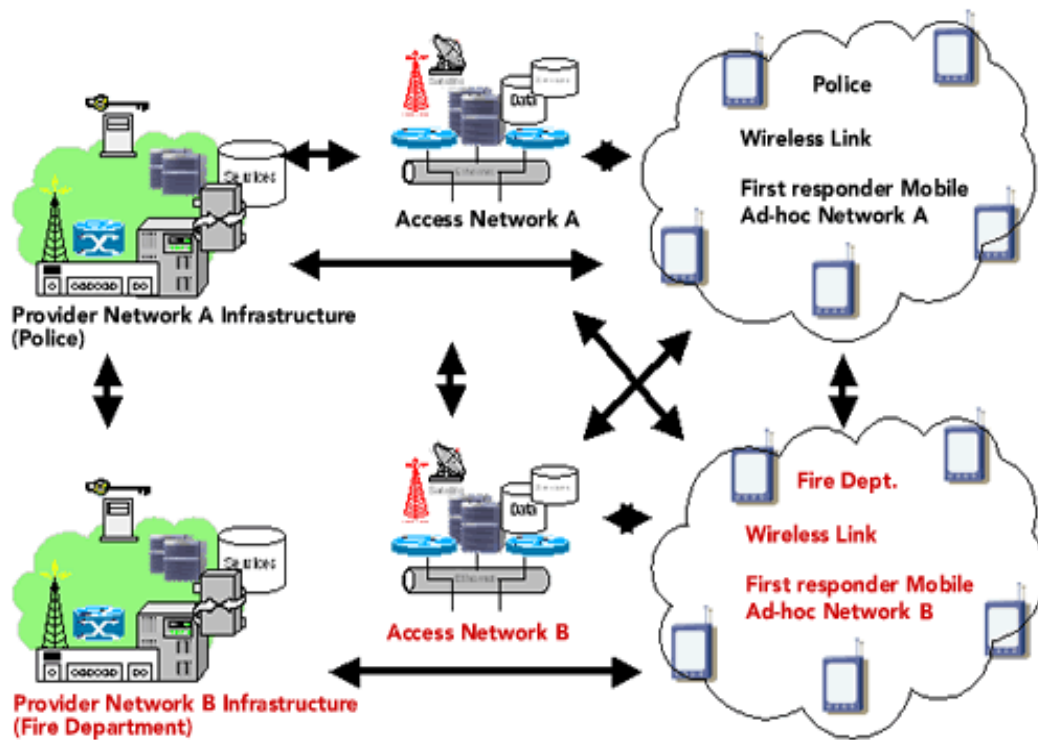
Police

Wireless Link

First responder Mobile Ad-hoc Network A

Data

Services

Access Network A

Provider Network A Infrastructure (Police)

Data

Services

Access Network B

Fire Dept.

Wireless Link

First responder Mobile Ad-hoc Network B

Provider Network B Infrastructure (Fire Department)